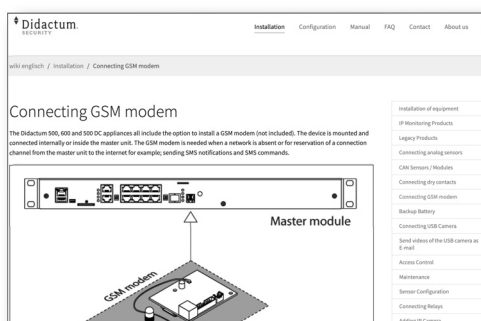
Didactum.
SECURITY

Installation Configuration Manual FAQ Contact About us

wiki englisch / Installation / Connecting GSM modem

Connecting GSM modem

The Didactum 500, 600 and 500 DC appliances all include the option to install a GSM modem (not included). The device is mounted and connected internally or inside the master unit. The GSM modem is needed when a network is absent or for reservation of a connection channel from the master unit to the internet for example; sending SMS notifications and SMS commands.

Master module

GSM modem

Installation of equipment
IP Monitoring Products
Legacy Products
Connecting analog sensors
CAN Sensors / Modules
Connecting dry contacts
Connecting GSM modem
Backup Battery
Connecting USB Camera
Send videos of the USB camera as E-mail
Access Control
Maintenance
Sensor Configuration
Connecting Relays
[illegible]